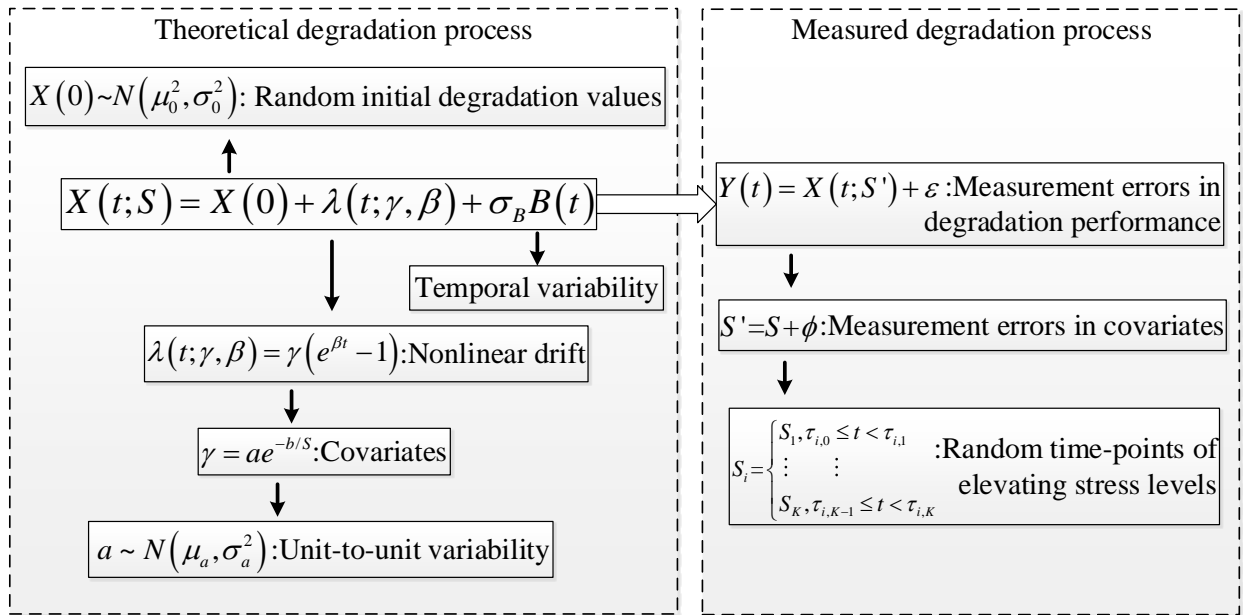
Theoretical degradation process

$X(0) \sim N(\mu_0^2, \sigma_0^2)$: Random initial degradation values

$X(t;S) = X(0) + \lambda(t;\gamma,\beta) + \sigma_B B(t)$

Temporal variability

$\lambda(t;\gamma,\beta) = \gamma(e^{\beta t} - 1)$:Nonlinear drift

$\gamma = ae^{-b/S}$:Covariates

$a \sim N(\mu_a, \sigma_a^2)$:Unit-to-unit variability

Measured degradation process

$Y(t) = X(t;S') + \varepsilon$:Measurement errors in degradation performance

$S' = S + \phi$:Measurement errors in covariates

$S_i = \begin{cases} S_1, \tau_{i,0} \le t < \tau_{i,1} \\ \vdots \quad \vdots \\ S_K, \tau_{i,K-1} \le t < \tau_{i,K} \end{cases}$ :Random time-points of elevating stress levels